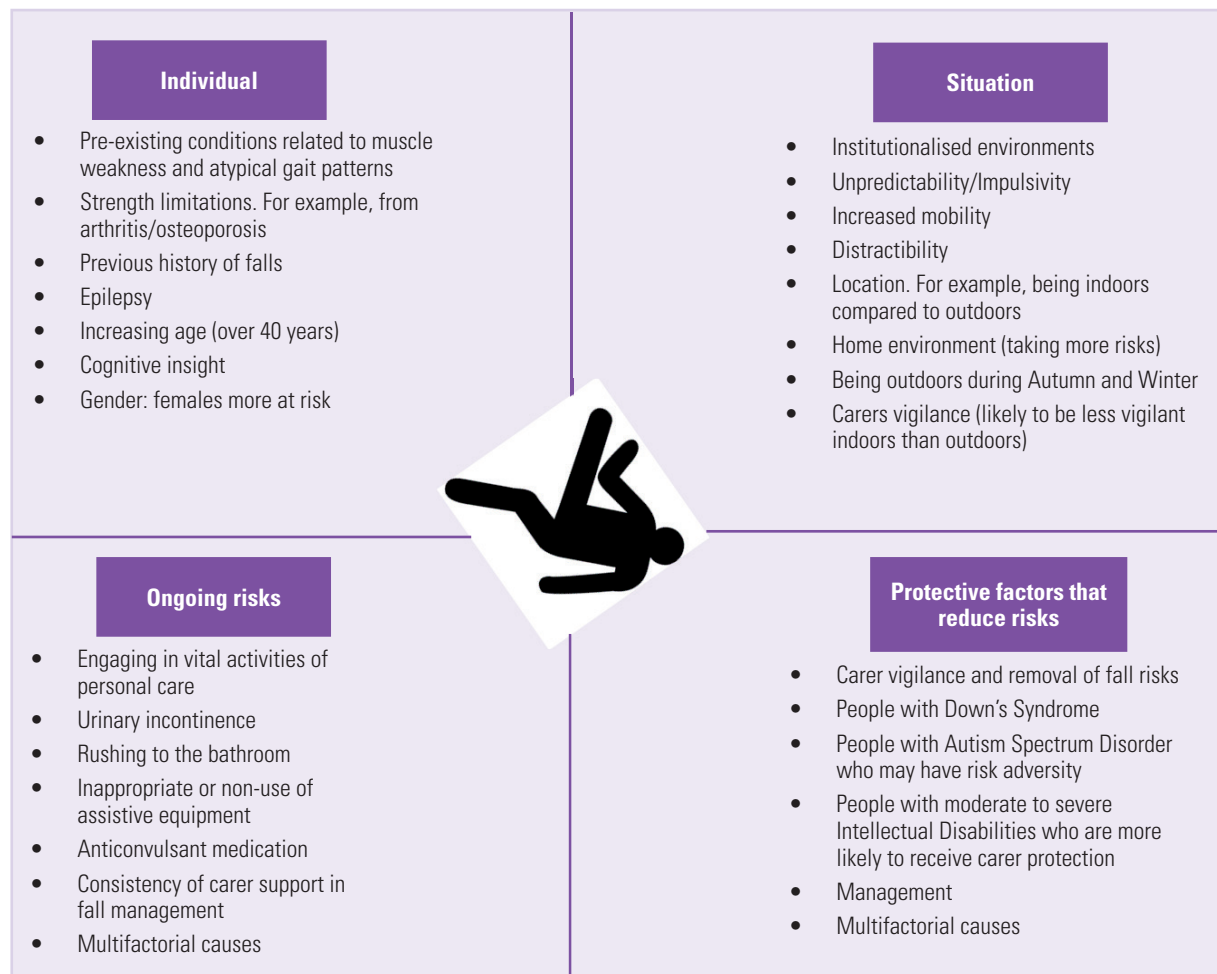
Individual

- Pre-existing conditions related to muscle weakness and atypical gait patterns
- Strength limitations. For example, from arthritis/osteoporosis
- Previous history of falls
- Epilepsy
- Increasing age (over 40 years)
- Cognitive insight
- Gender: females more at risk

Situation

- Institutionalised environments
- Unpredictability/Impulsivity
- Increased mobility
- Distractibility
- Location. For example, being indoors compared to outdoors
- Home environment (taking more risks)
- Being outdoors during Autumn and Winter
- Carers vigilance (likely to be less vigilant indoors than outdoors)

Ongoing risks

- Engaging in vital activities of personal care
- Urinary incontinence
- Rushing to the bathroom
- Inappropriate or non-use of assistive equipment
- Anticonvulsant medication
- Consistency of carer support in fall management
- Multifactorial causes

Protective factors that reduce risks

- Carer vigilance and removal of fall risks
- People with Down's Syndrome
- People with Autism Spectrum Disorder who may have risk adversity
- People with moderate to severe Intellectual Disabilities who are more likely to receive carer protection
- Management
- Multifactorial causes